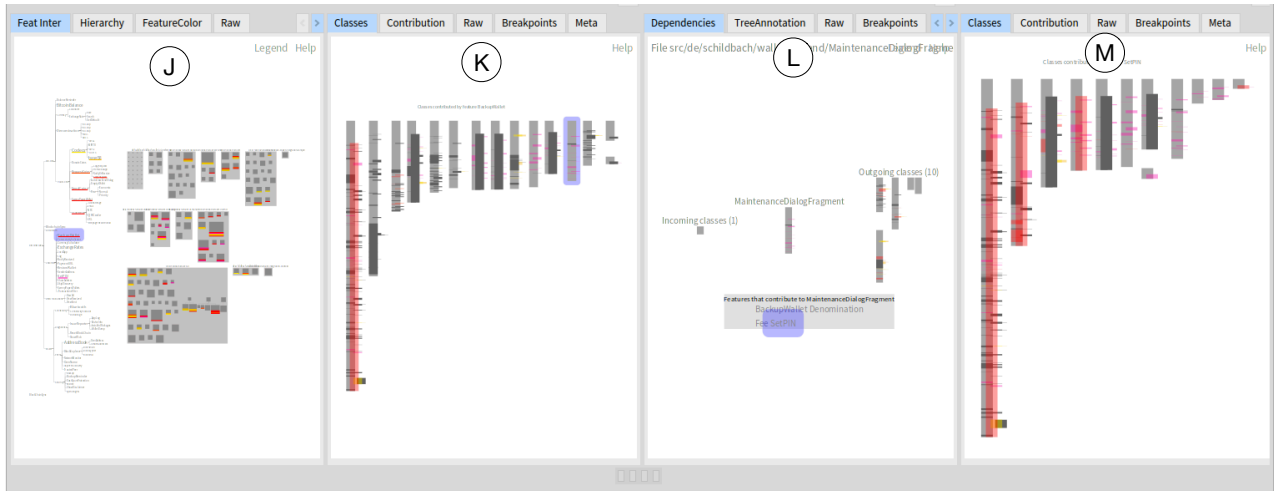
Feat Inter | Hierarchy | FeatureColor | Raw

J

Legend Help

Classes | Contribution | Raw | Breakpoints | Meta

K

Help

Classes contributed by feature BackupWallet

Dependencies | TreeAnnotation | Raw | Breakpoints

L

File src/de/schildbach/wal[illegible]nd/MaintenanceDialogFragme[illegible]

MaintenanceDialogFragment

Outgoing classes (10)

Incoming classes (1)

Features that contribute to MaintenanceDialogFragment

BackupWallet Denomination

Fee SetPIN

Classes | Contribution | Raw | Breakpoints | Meta

M

Help

Classes contrib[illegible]SetPIN